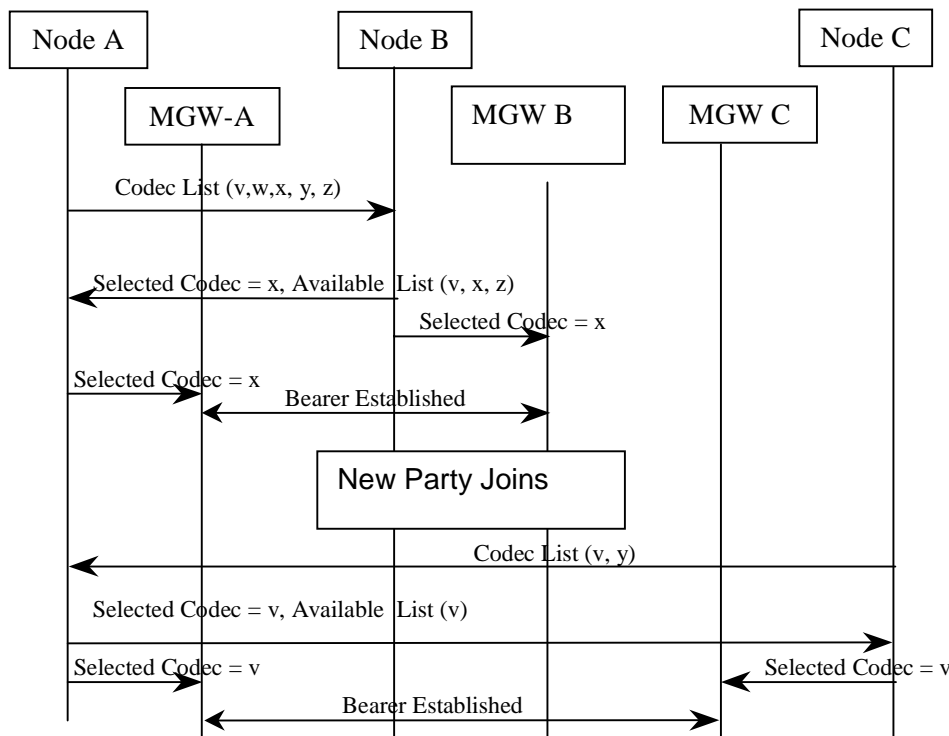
Node A

Node B

Node C

MGW-A

MGW B

MGW C

Codec List (v,w,x, y, z)

Selected Codec = x, Available List (v, x, z)

Selected Codec = x

Selected Codec = x

Bearer Established

New Party Joins

Codec List (v, y)

Selected Codec = v, Available List (v)

Selected Codec = v

Selected Codec = v

Bearer Established